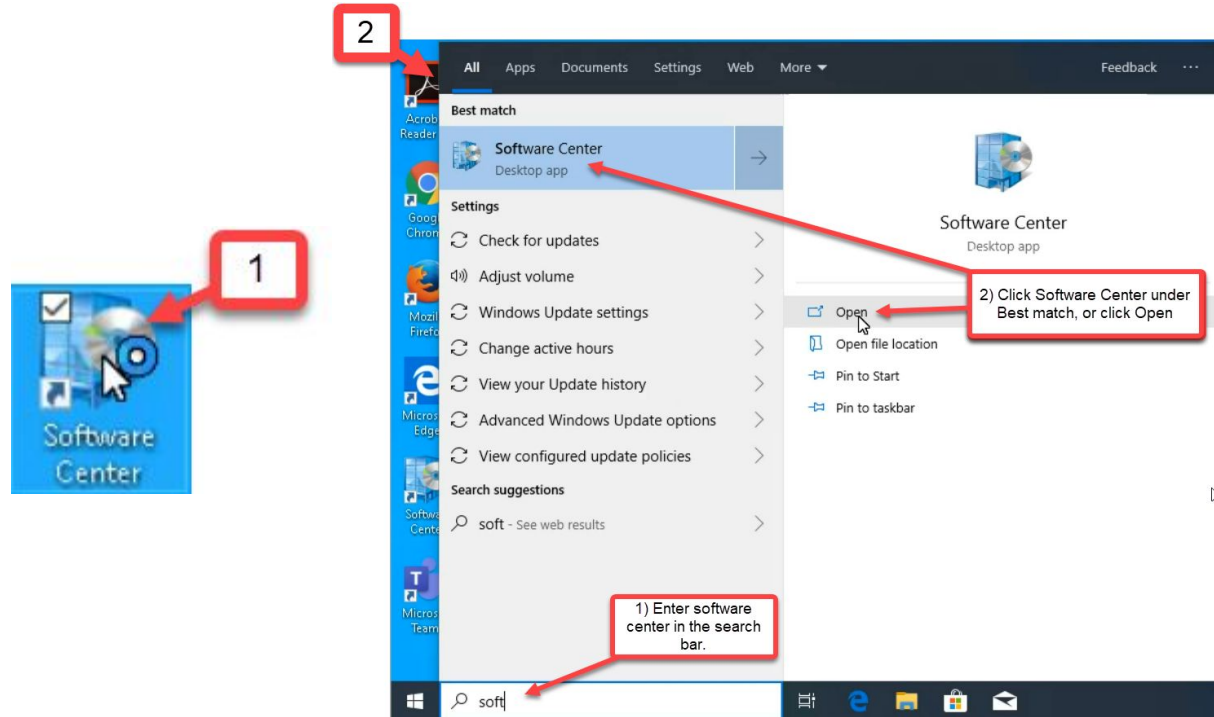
1

Software Center

2

Acrob Reader

Goog Chron

Mozil Firefo

Micros Edge

Softwa Cente

Micros Team

All Apps Documents Settings Web More

Feedback ···

Best match

Software Center
Desktop app

Settings

Check for updates

Adjust volume

Windows Update settings

Change active hours

View your Update history

Advanced Windows Update options

View configured update policies

Search suggestions

soft - See web results

Software Center
Desktop app

Open

Open file location

Pin to Start

Pin to taskbar

2) Click Software Center under Best match, or click Open

1) Enter software center in the search bar.

soft